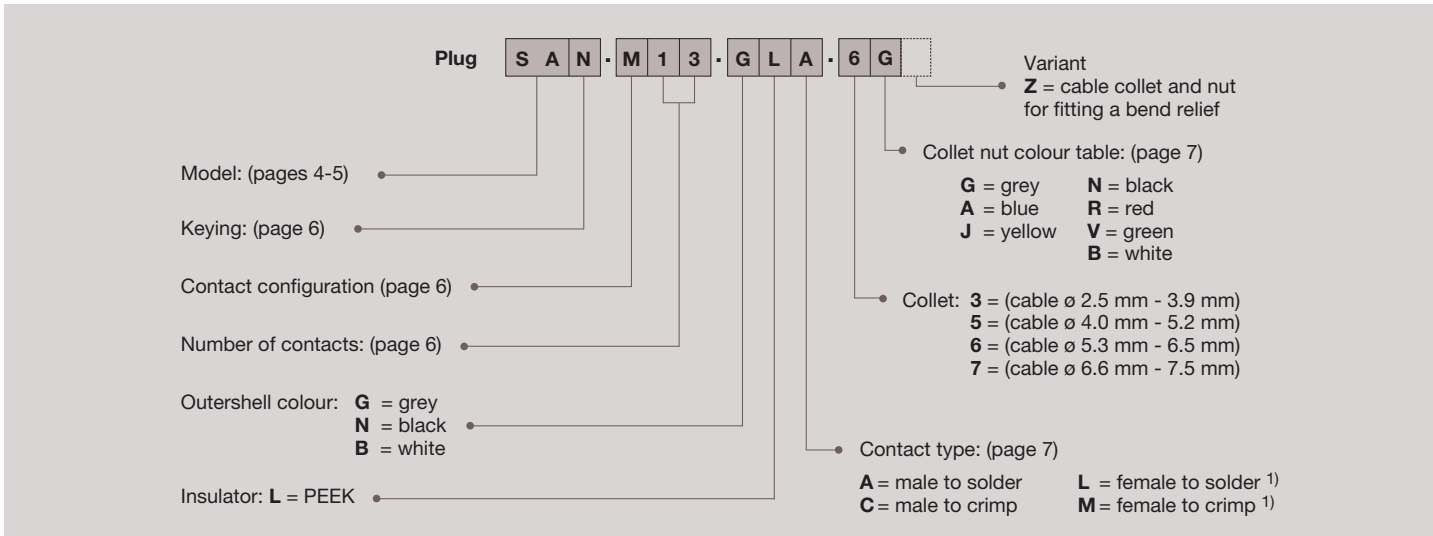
Plug S A N · M 1 3 · G L A · 6 G

Variant
**Z** = cable collet and nut for fitting a bend relief

Collet nut colour table: (page 7)

| | |
|---|---|
| **G** = grey | **N** = black |
| **A** = blue | **R** = red |
| **J** = yellow | **V** = green |
| | **B** = white |

Collet: **3** = (cable ø 2.5 mm - 3.9 mm)
**5** = (cable ø 4.0 mm - 5.2 mm)
**6** = (cable ø 5.3 mm - 6.5 mm)
**7** = (cable ø 6.6 mm - 7.5 mm)

Contact type: (page 7)

| | |
|---|---|
| **A** = male to solder | **L** = female to solder $^{1)}$ |
| **C** = male to crimp | **M** = female to crimp $^{1)}$ |

Model: (pages 4-5)

Keying: (page 6)

Contact configuration (page 6)

Number of contacts: (page 6)

Outershell colour: **G** = grey
**N** = black
**B** = white

Insulator: **L** = PEEK